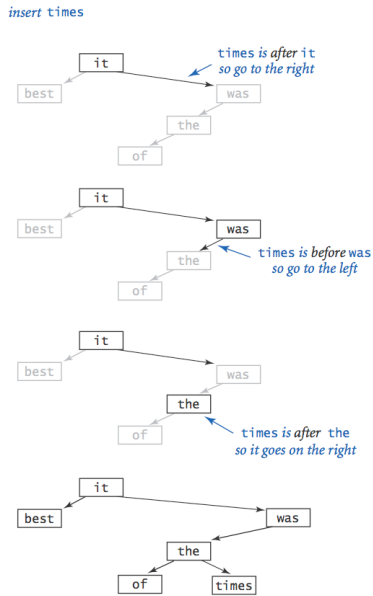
insert times

it
best
was
the
of
times is after it so go to the right

it
best
was
the
of
times is before was so go to the left

it
best
was
the
of
times is after the so it goes on the right

it
best
was
the
of
times